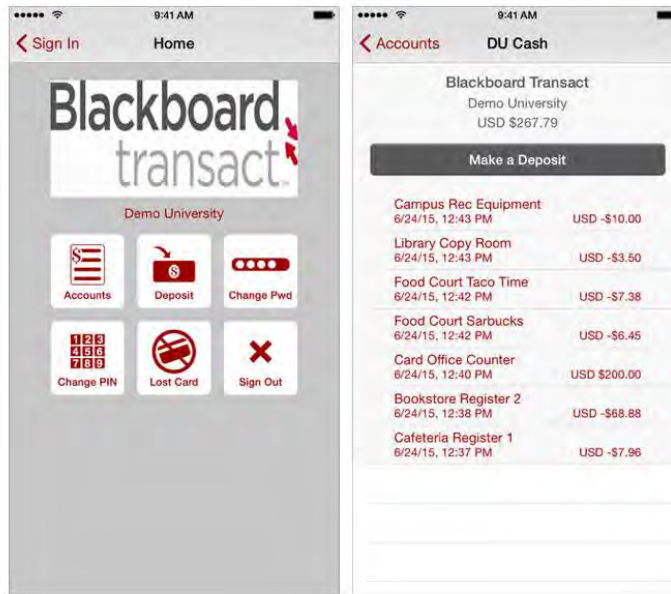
9:41 AM

Sign In

Home

Blackboard transact

Demo University

Accounts

Deposit

Change Pwd

123
456
789

Change PIN

Lost Card

Sign Out

9:41 AM

Accounts

DU Cash

Blackboard Transact
Demo University
USD $267.79

Make a Deposit

| | |
|---|---|
| Campus Rec Equipment 6/24/15, 12:43 PM | USD -$10.00 |
| Library Copy Room 6/24/15, 12:43 PM | USD -$3.50 |
| Food Court Taco Time 6/24/15, 12:42 PM | USD -$7.38 |
| Food Court Sarbucks 6/24/15, 12:42 PM | USD -$6.45 |
| Card Office Counter 6/24/15, 12:40 PM | USD $200.00 |
| Bookstore Register 2 6/24/15, 12:38 PM | USD -$68.88 |
| Cafeteria Register 1 6/24/15, 12:37 PM | USD -$7.96 |